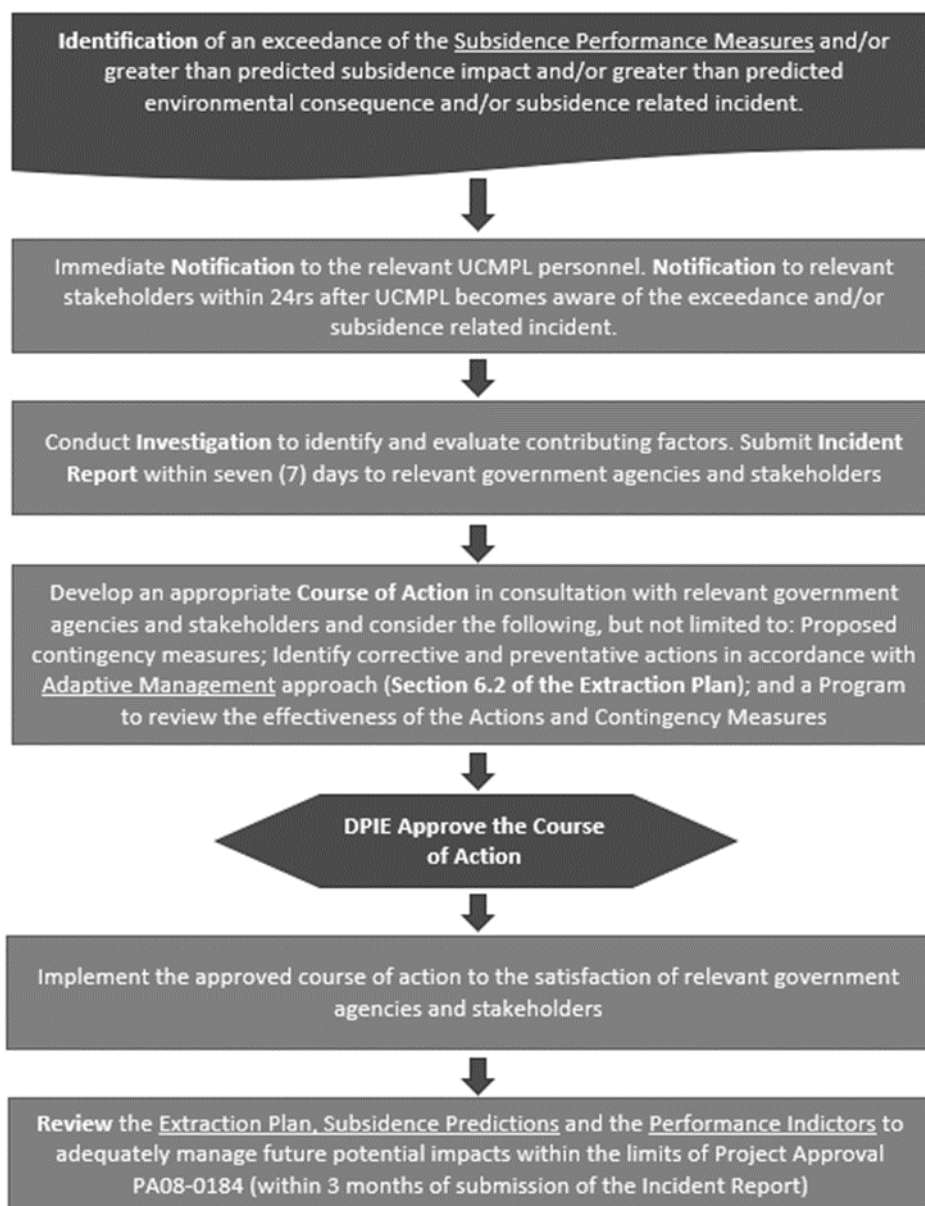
Identification of an exceedance of the Subsidence Performance Measures and/or greater than predicted subsidence impact and/or greater than predicted environmental consequence and/or subsidence related incident.

Immediate Notification to the relevant UCMPL personnel. Notification to relevant stakeholders within 24rs after UCMPL becomes aware of the exceedance and/or subsidence related incident.

Conduct Investigation to identify and evaluate contributing factors. Submit Incident Report within seven (7) days to relevant government agencies and stakeholders

Develop an appropriate Course of Action in consultation with relevant government agencies and stakeholders and consider the following, but not limited to: Proposed contingency measures; Identify corrective and preventative actions in accordance with Adaptive Management approach (Section 6.2 of the Extraction Plan); and a Program to review the effectiveness of the Actions and Contingency Measures

DPIE Approve the Course of Action

Implement the approved course of action to the satisfaction of relevant government agencies and stakeholders

Review the Extraction Plan, Subsidence Predictions and the Performance Indictors to adequately manage future potential impacts within the limits of Project Approval PA08-0184 (within 3 months of submission of the Incident Report)